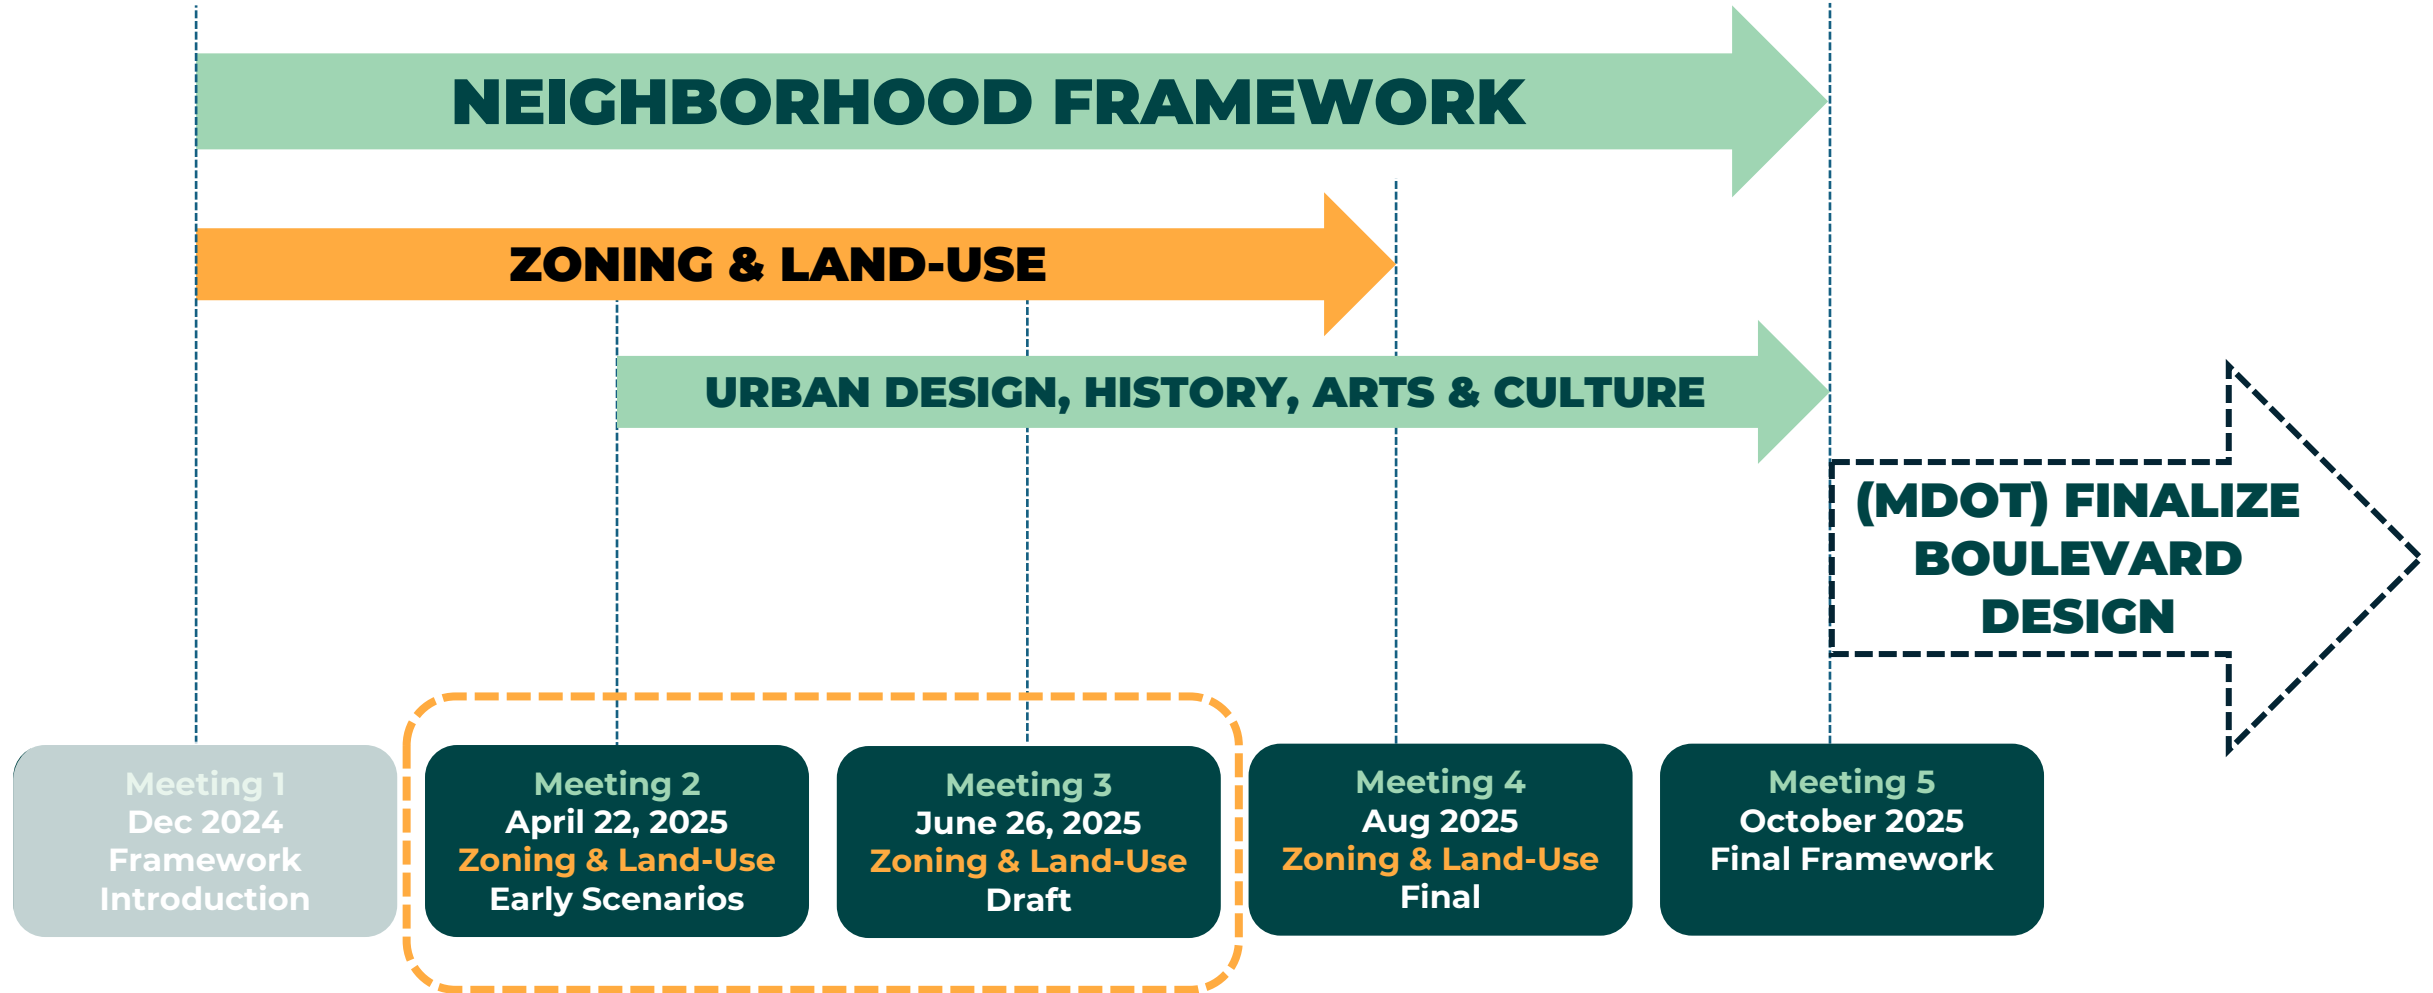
NEIGHBORHOOD FRAMEWORK

ZONING & LAND-USE

URBAN DESIGN, HISTORY, ARTS & CULTURE

(MDOT) FINALIZE BOULEVARD DESIGN

Meeting 1
Dec 2024
Framework Introduction

Meeting 2
April 22, 2025
Zoning & Land-Use
Early Scenarios

Meeting 3
June 26, 2025
Zoning & Land-Use
Draft

Meeting 4
Aug 2025
Zoning & Land-Use
Final

Meeting 5
October 2025
Final Framework